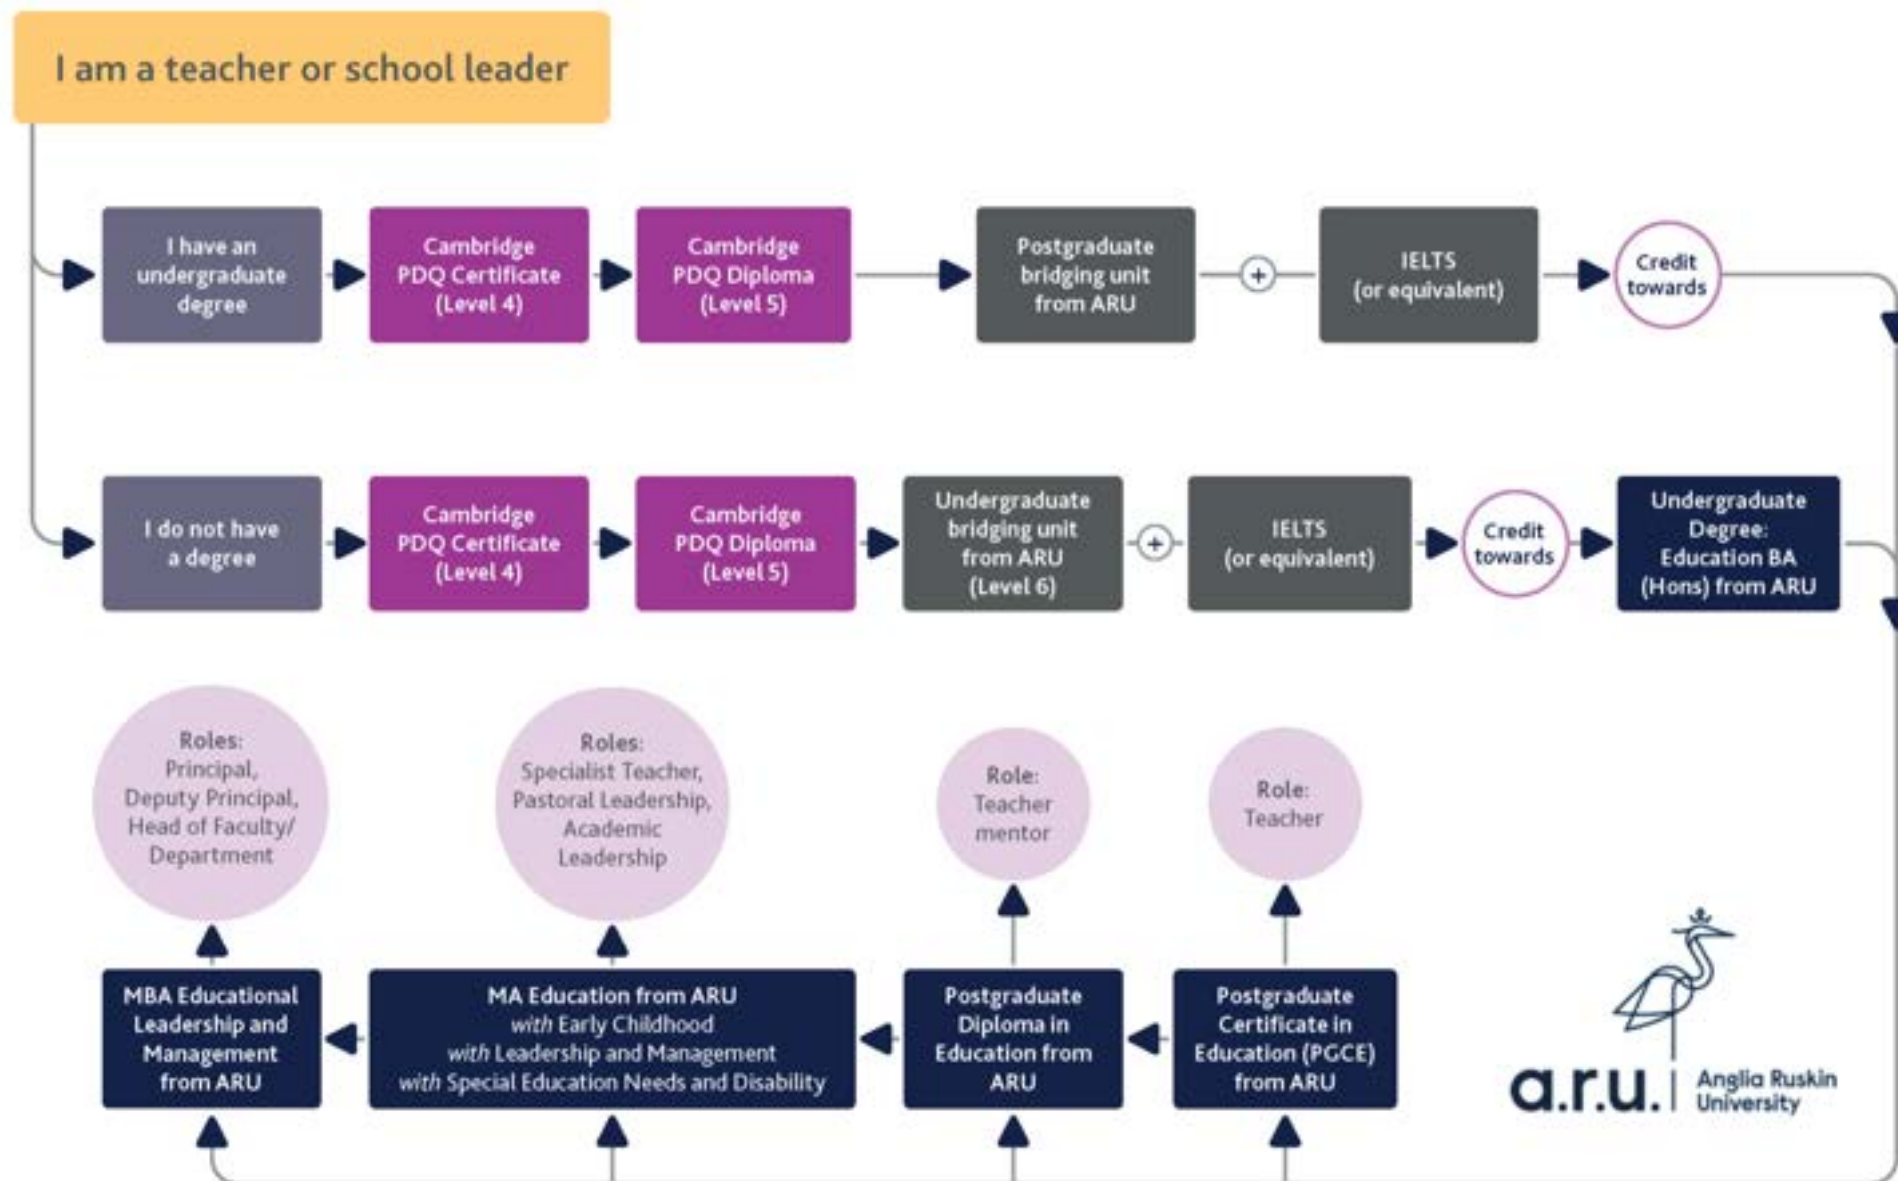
I am a teacher or school leader

I have an undergraduate degree

Cambridge PDQ Certificate (Level 4)

Cambridge PDQ Diploma (Level 5)

Postgraduate bridging unit from ARU

IELTS (or equivalent)

Credit towards

I do not have a degree

Cambridge PDQ Certificate (Level 4)

Cambridge PDQ Diploma (Level 5)

Undergraduate bridging unit from ARU (Level 6)

IELTS (or equivalent)

Credit towards

Undergraduate Degree: Education BA (Hons) from ARU

Roles: Principal, Deputy Principal, Head of Faculty/ Department

Roles: Specialist Teacher, Pastoral Leadership, Academic Leadership

Role: Teacher mentor

Role: Teacher

MBA Educational Leadership and Management from ARU

MA Education from ARU *with* Early Childhood *with* Leadership and Management *with* Special Education Needs and Disability

Postgraduate Diploma in Education from ARU

Postgraduate Certificate in Education (PGCE) from ARU

a.r.u. | Anglia Ruskin University